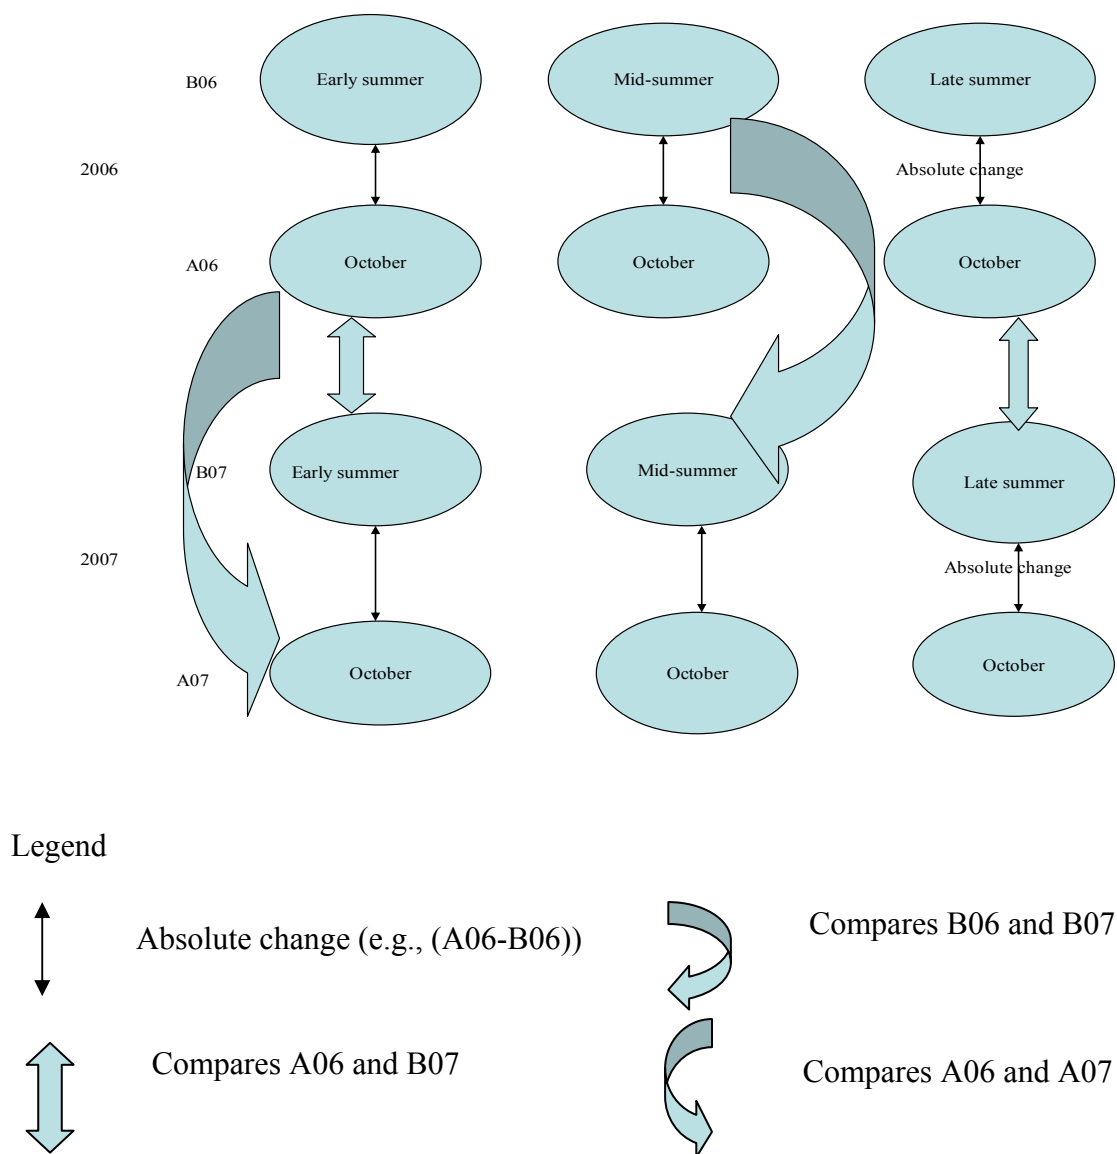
B06

2006

A06

B07

2007

A07

Early summer

October

Early summer

October

Mid-summer

October

Mid-summer

October

Late summer

Absolute change

October

Late summer

Absolute change

October

Legend

Absolute change (e.g., (A06-B06))

Compares A06 and B07

Compares B06 and B07

Compares A06 and A07